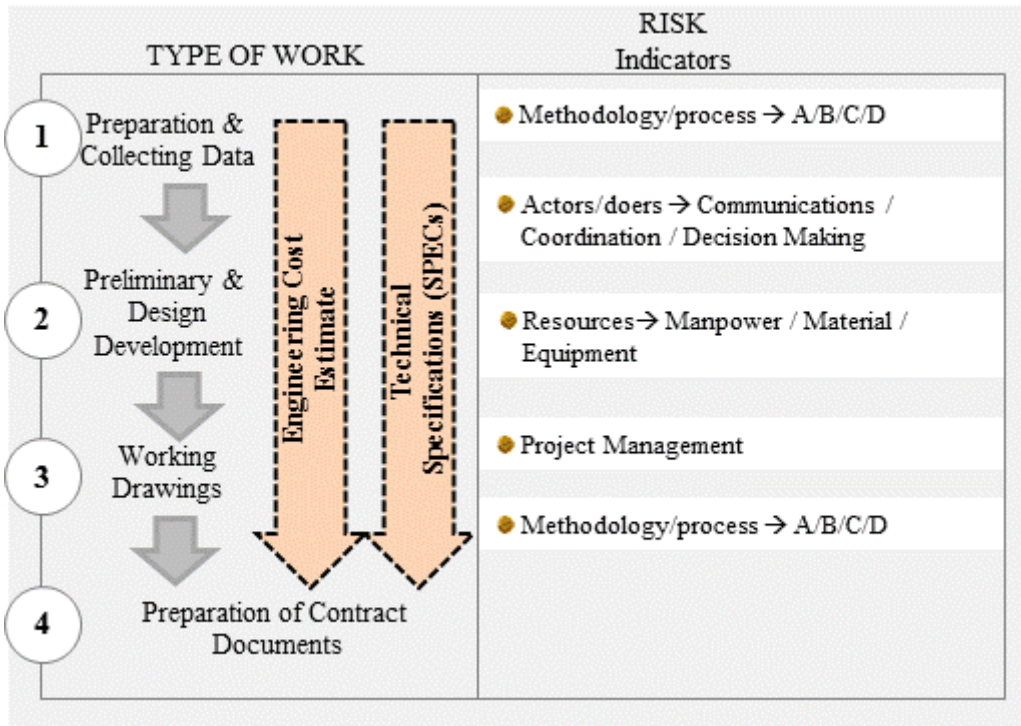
TYPE OF WORK

RISK Indicators

1 Preparation & Collecting Data

2 Preliminary & Design Development

3 Working Drawings

4 Preparation of Contract Documents

Engineering Cost Estimate

Technical Specifications (SPECs)

Methodology/process → A/B/C/D

Actors/doers → Communications / Coordination / Decision Making

Resources → Manpower / Material / Equipment

Project Management

Methodology/process → A/B/C/D